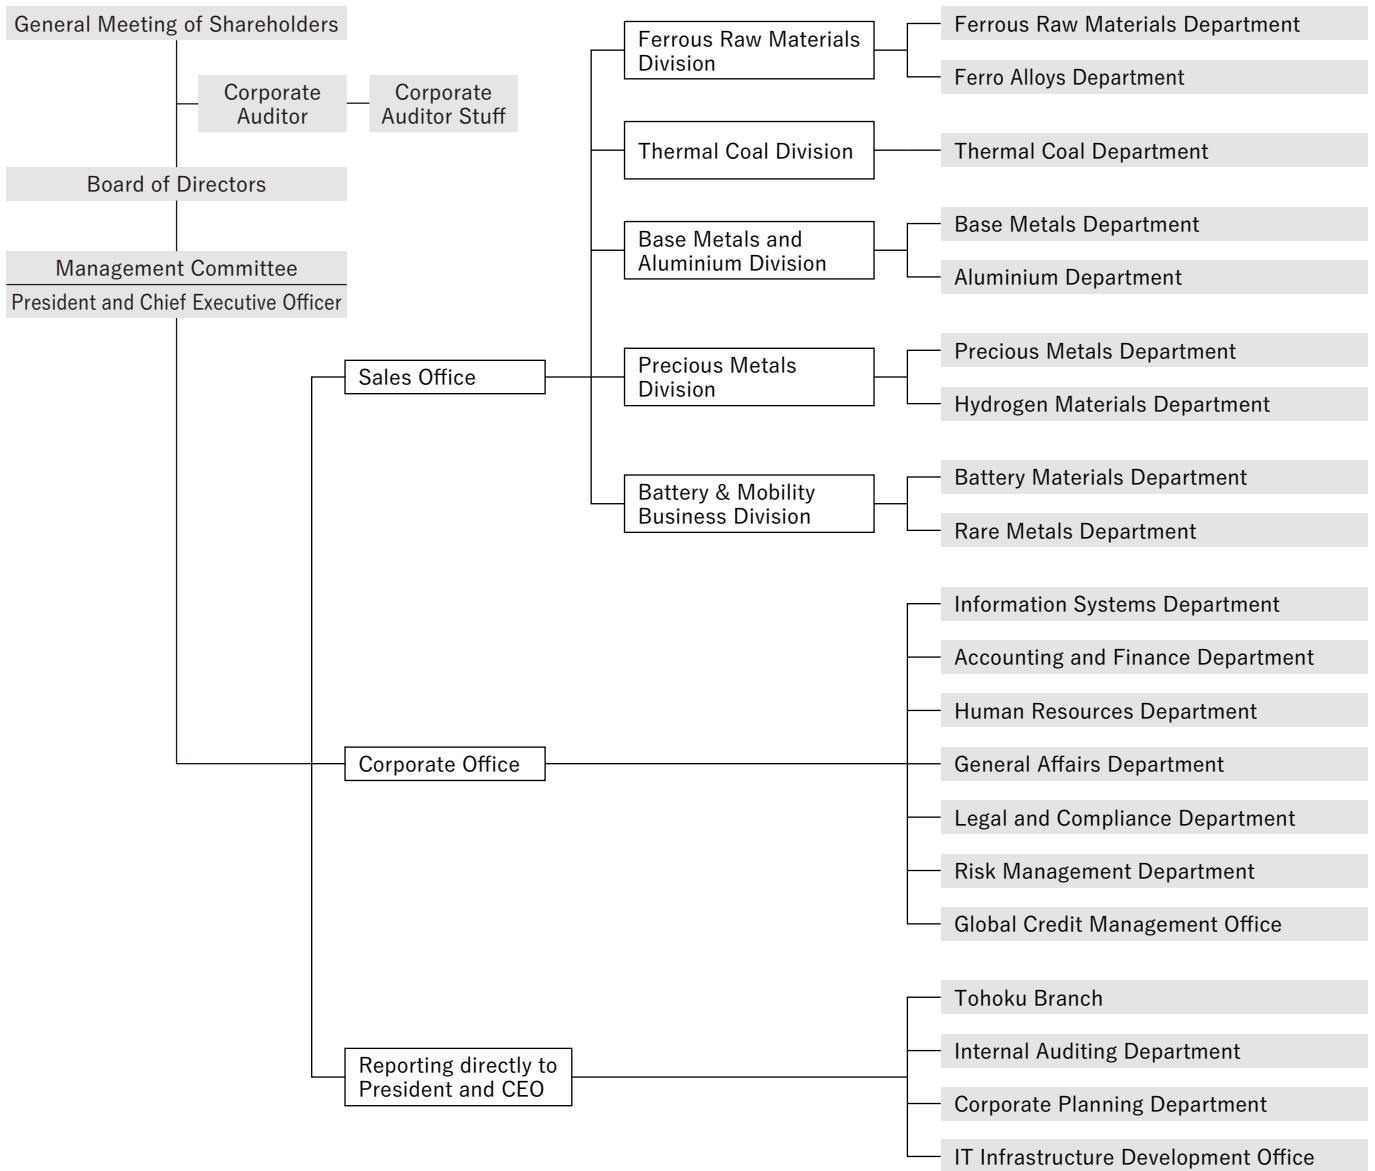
General Meeting of Shareholders

Corporate Auditor

Corporate Auditor Stuff

Board of Directors

Management Committee

President and Chief Executive Officer

Sales Office

Ferrous Raw Materials Division

Ferrous Raw Materials Department

Ferro Alloys Department

Thermal Coal Division

Thermal Coal Department

Base Metals and Aluminium Division

Base Metals Department

Aluminium Department

Precious Metals Division

Precious Metals Department

Hydrogen Materials Department

Battery & Mobility Business Division

Battery Materials Department

Rare Metals Department

Corporate Office

Information Systems Department

Accounting and Finance Department

Human Resources Department

General Affairs Department

Legal and Compliance Department

Risk Management Department

Global Credit Management Office

Reporting directly to President and CEO

Tohoku Branch

Internal Auditing Department

Corporate Planning Department

IT Infrastructure Development Office